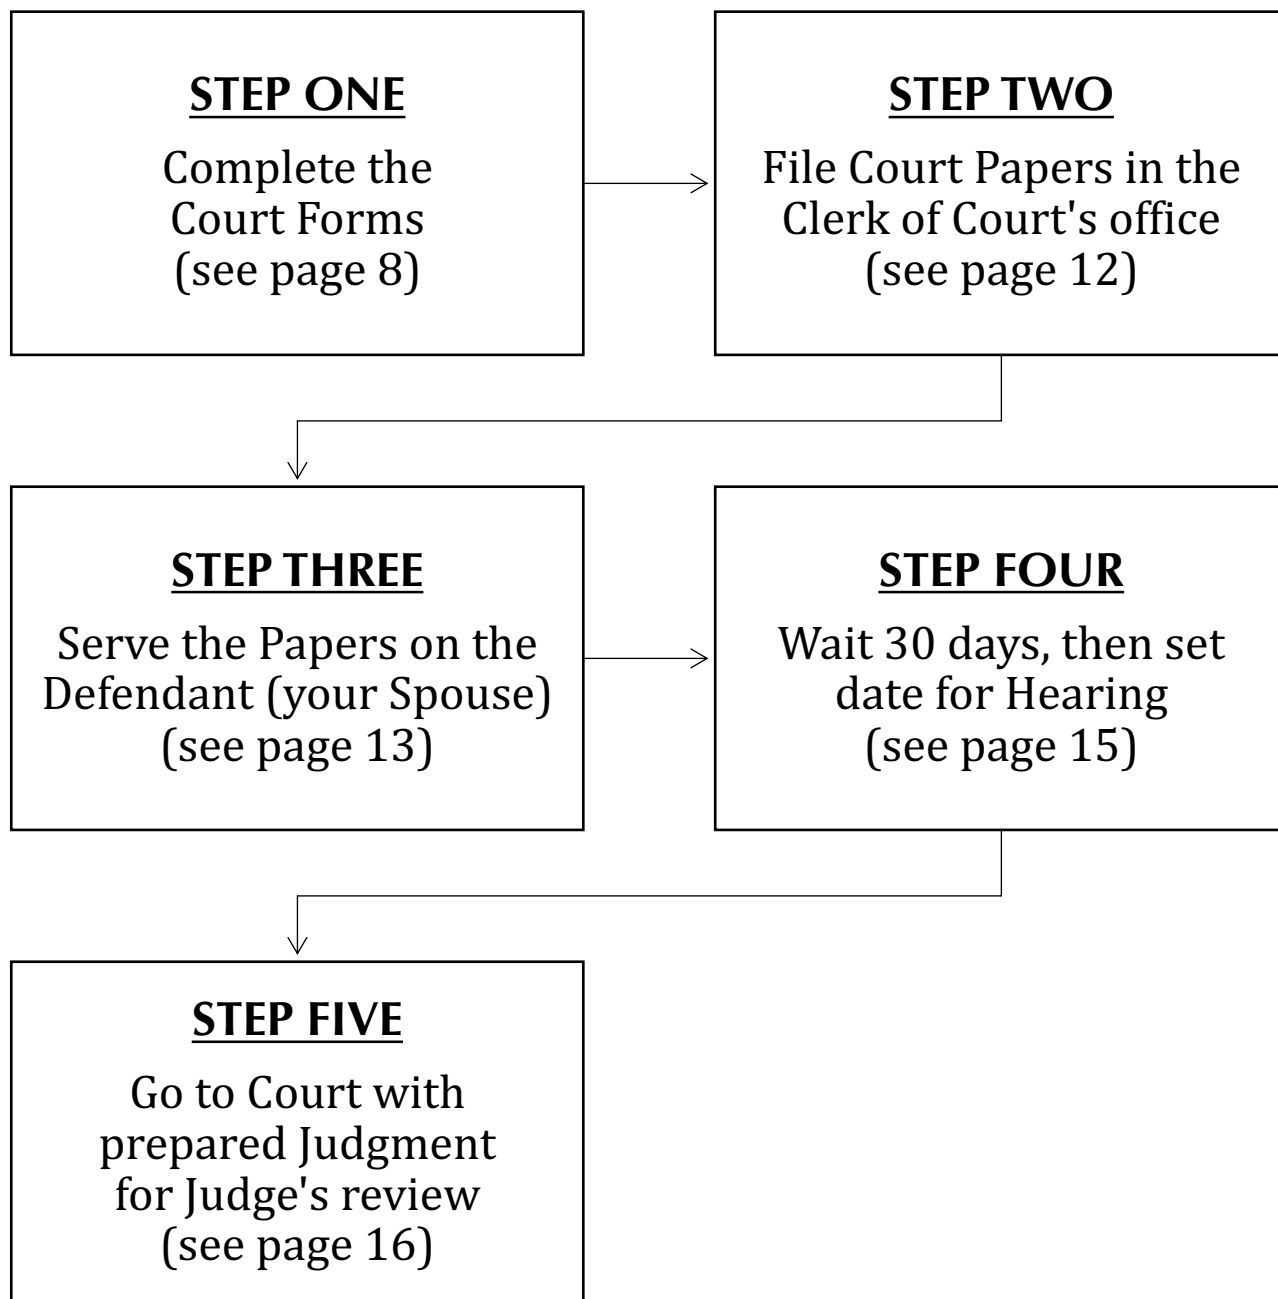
STEP ONE

Complete the Court Forms (see page 8)

STEP TWO

File Court Papers in the Clerk of Court's office (see page 12)

STEP THREE

Serve the Papers on the Defendant (your Spouse) (see page 13)

STEP FOUR

Wait 30 days, then set date for Hearing (see page 15)

STEP FIVE

Go to Court with prepared Judgment for Judge's review (see page 16)